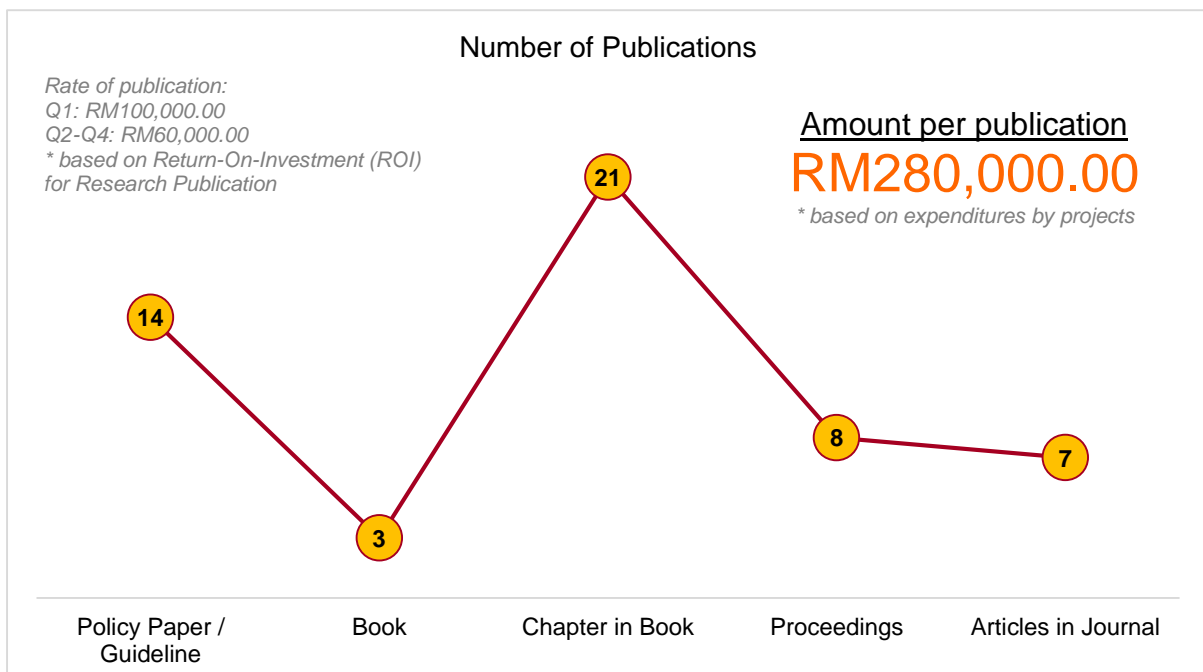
Number of Publications

Rate of publication:
Q1: RM100,000.00
Q2-Q4: RM60,000.00
* based on Return-On-Investment (ROI) for Research Publication

Amount per publication
RM280,000.00
* based on expenditures by projects

14
3
21
8
7

Policy Paper / Guideline
Book
Chapter in Book
Proceedings
Articles in Journal